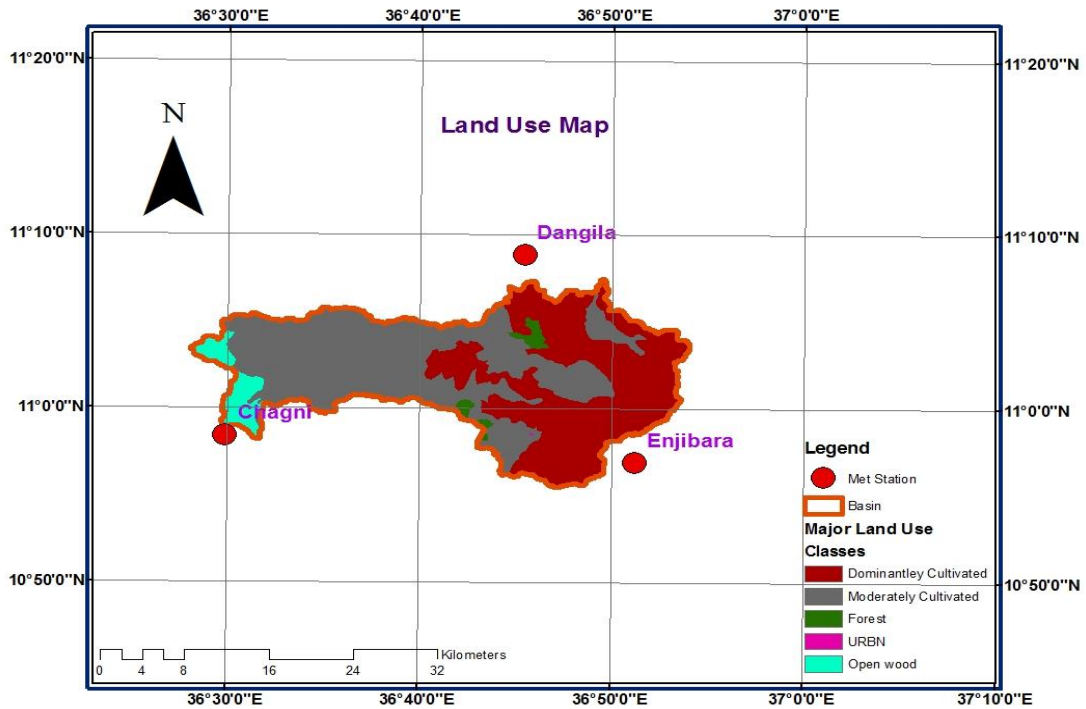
36°30'0"E 36°40'0"E 36°50'0"E 37°0'0"E

11°20'0"N
11°20'0"N

N

Land Use Map

11°10'0"N
11°10'0"N

Dangila

11°0'0"N
11°0'0"N

Chagni

Enjibara

Legend

Met Station

Basin

Major Land Use Classes

Dominantley Cultivated

Moderately Cultivated

Forest

URBN

Open wood

10°50'0"N
10°50'0"N

0 4 8 16 24 32 Kilometers

36°30'0"E 36°40'0"E 36°50'0"E 37°0'0"E 37°10'0"E